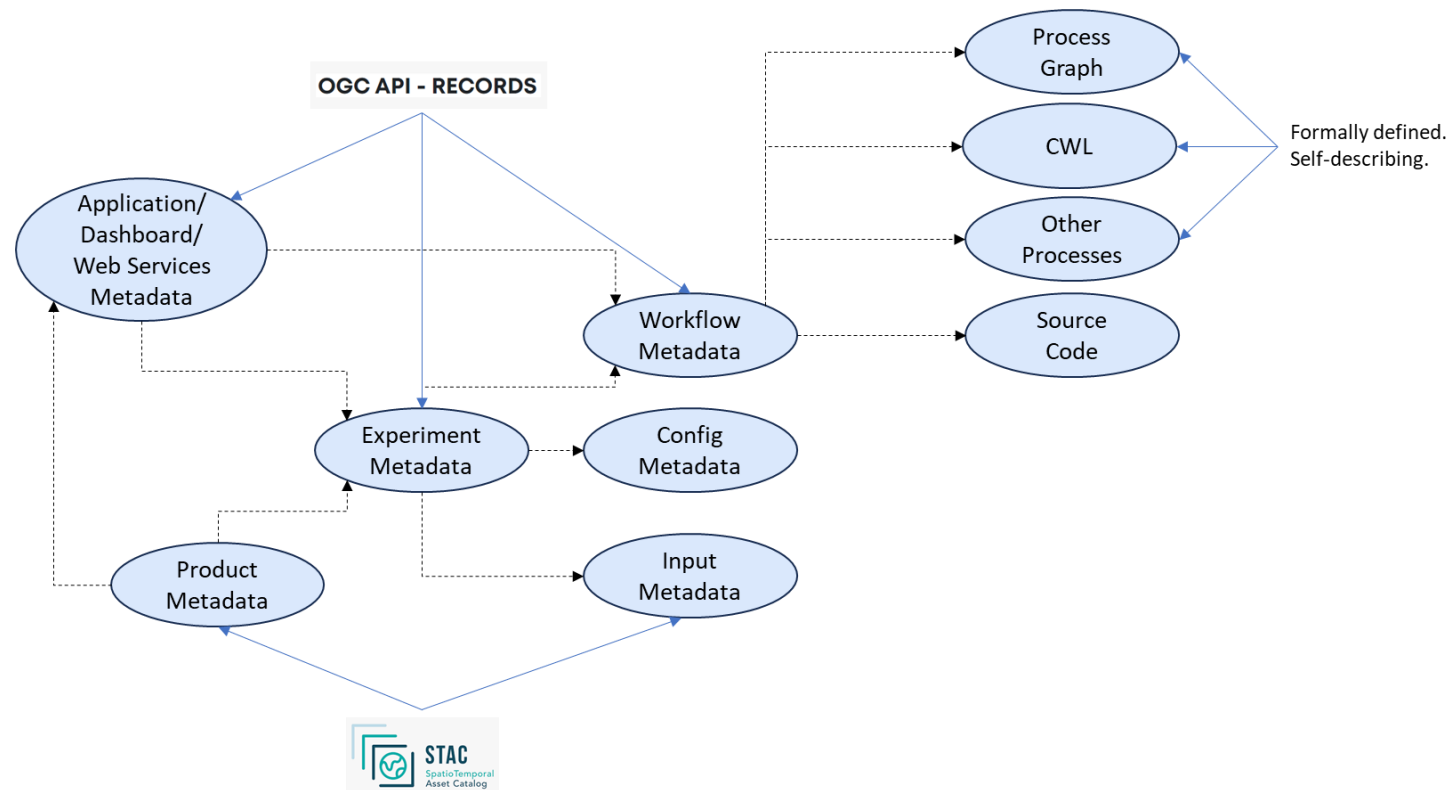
OGC API - RECORDS

Process Graph

CWL

Other Processes

Source Code

Formally defined. Self-describing.

Application/ Dashboard/ Web Services Metadata

Workflow Metadata

Experiment Metadata

Config Metadata

Product Metadata

Input Metadata

STAC
SpatioTemporal Asset Catalog